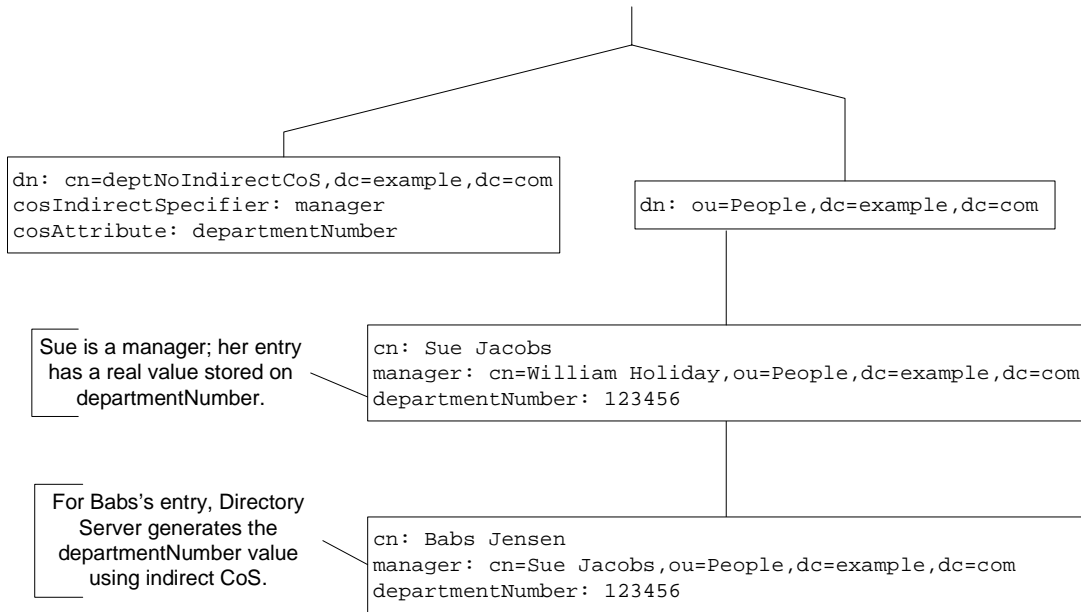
dn: cn=deptNoIndirectCoS,dc=example,dc=com
cosIndirectSpecifier: manager
cosAttribute: departmentNumber

dn: ou=People,dc=example,dc=com

Sue is a manager; her entry has a real value stored on departmentNumber.

cn: Sue Jacobs
manager: cn=William Holiday,ou=People,dc=example,dc=com
departmentNumber: 123456

For Babs's entry, Directory Server generates the departmentNumber value using indirect CoS.

cn: Babs Jensen
manager: cn=Sue Jacobs,ou=People,dc=example,dc=com
departmentNumber: 123456